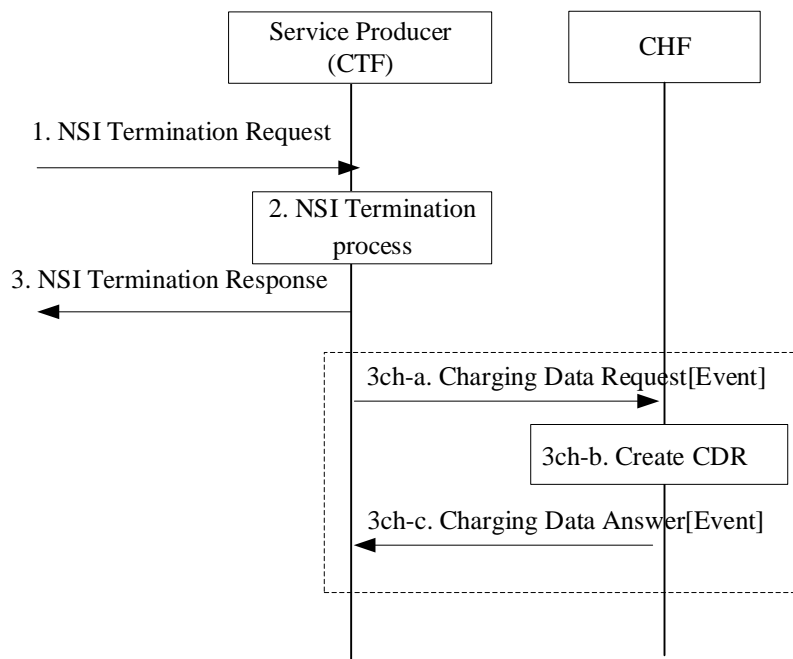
Service Producer (CTF)

CHF

1. NSI Termination Request

2. NSI Termination process

3. NSI Termination Response

3ch-a. Charging Data Request[Event]

3ch-b. Create CDR

3ch-c. Charging Data Answer[Event]